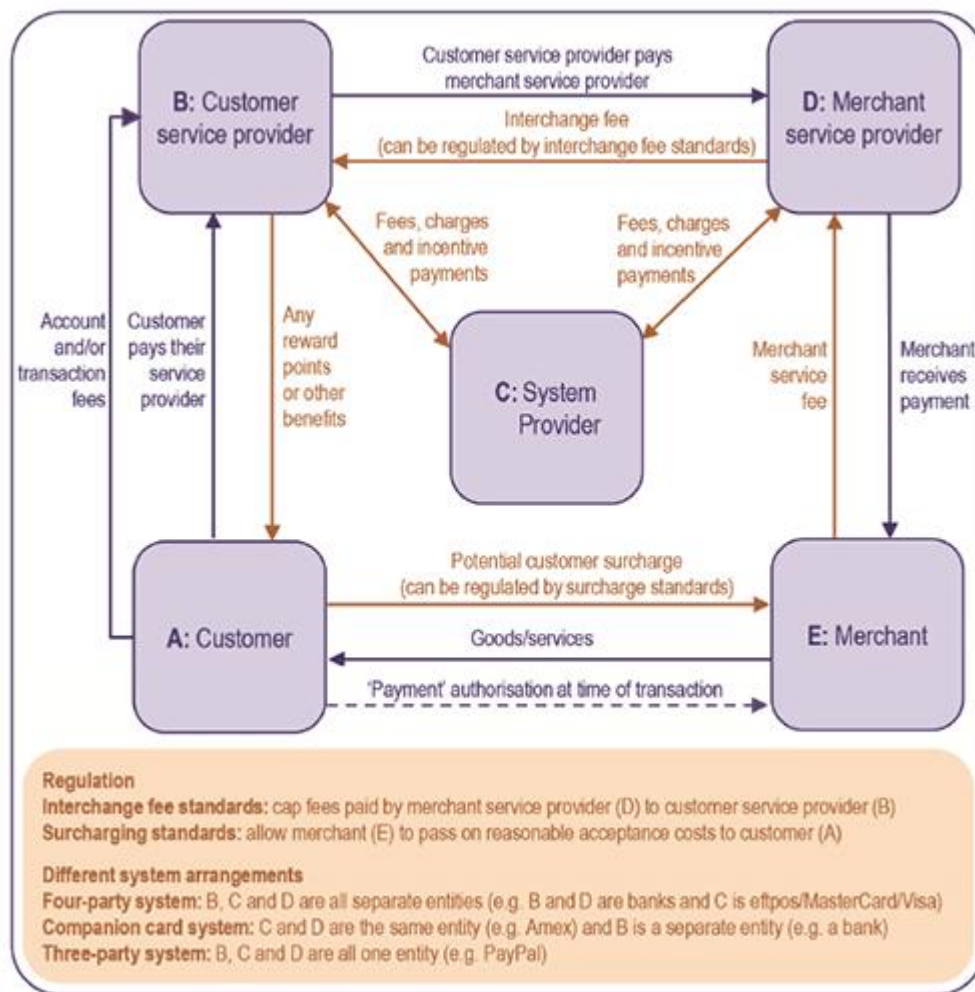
B: Customer service provider

Customer service provider pays merchant service provider

D: Merchant service provider

Interchange fee (can be regulated by interchange fee standards)

Fees, charges and incentive payments

Fees, charges and incentive payments

Account and/or transaction fees

Customer pays their service provider

Any reward points or other benefits

C: System Provider

Merchant service fee

Merchant receives payment

Potential customer surcharge (can be regulated by surcharge standards)

A: Customer

Goods/services

E: Merchant

'Payment' authorisation at time of transaction

Regulation
Interchange fee standards: cap fees paid by merchant service provider (D) to customer service provider (B)
Surcharging standards: allow merchant (E) to pass on reasonable acceptance costs to customer (A)

Different system arrangements
Four-party system: B, C and D are all separate entities (e.g. B and D are banks and C is eftpos/MasterCard/Visa)
Companion card system: C and D are the same entity (e.g. Amex) and B is a separate entity (e.g. a bank)
Three-party system: B, C and D are all one entity (e.g. PayPal)